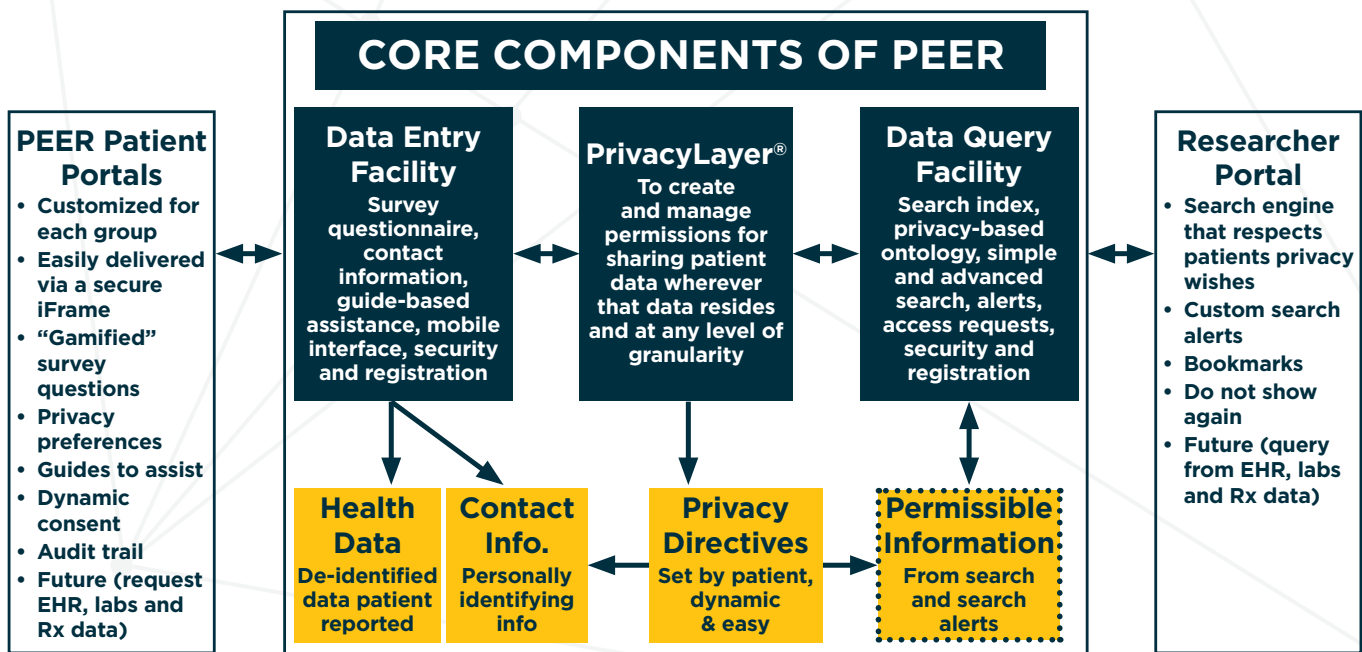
CORE COMPONENTS OF PEER

PEER Patient Portals
• Customized for each group
• Easily delivered via a secure iFrame
• "Gamified" survey questions
• Privacy preferences
• Guides to assist
• Dynamic consent
• Audit trail
• Future (request EHR, labs and Rx data)

Data Entry Facility
Survey questionnaire, contact information, guide-based assistance, mobile interface, security and registration

PrivacyLayer®
To create and manage permissions for sharing patient data wherever that data resides and at any level of granularity

Data Query Facility
Search index, privacy-based ontology, simple and advanced search, alerts, access requests, security and registration

Researcher Portal
• Search engine that respects patients privacy wishes
• Custom search alerts
• Bookmarks
• Do not show again
• Future (query from EHR, labs and Rx data)

Health Data
De-identified data patient reported

Contact Info.
Personally identifying info

Privacy Directives
Set by patient, dynamic & easy

Permissible Information
From search and search alerts